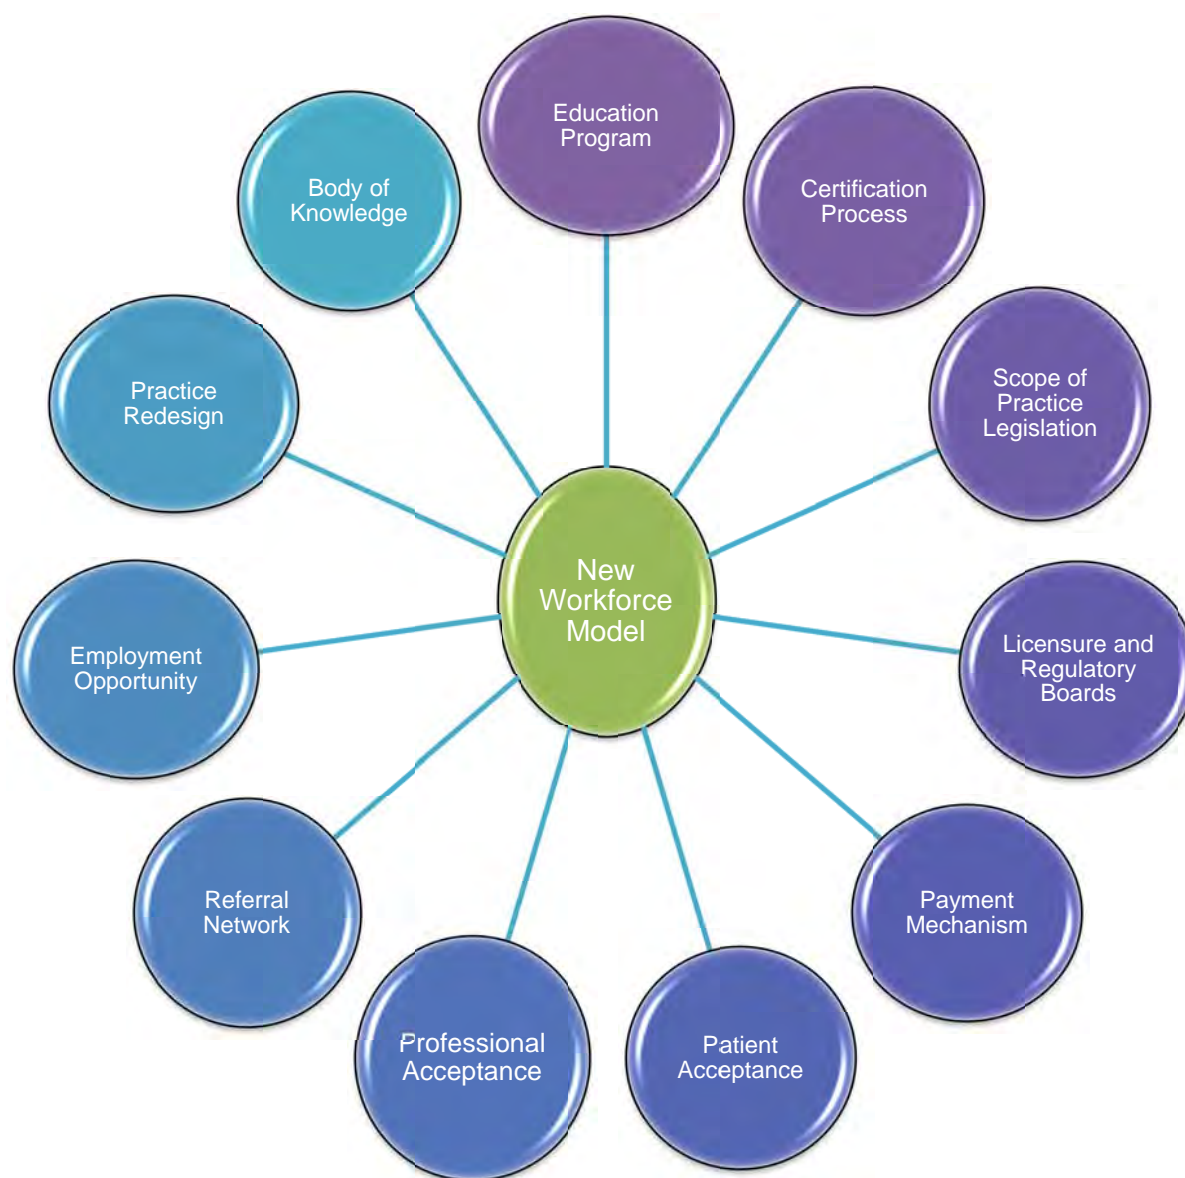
Education Program

Certification Process

Scope of Practice Legislation

Licensure and Regulatory Boards

Payment Mechanism

Patient Acceptance

Professional Acceptance

Referral Network

Employment Opportunity

Practice Redesign

Body of Knowledge

New Workforce Model